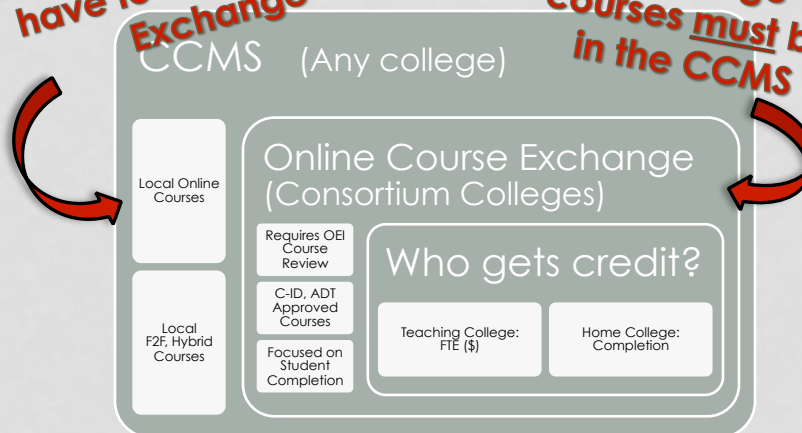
have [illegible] Exchange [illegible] courses must b in the CCMS

CCMS (Any college)

Local Online Courses

Local F2F, Hybrid Courses

Online Course Exchange (Consortium Colleges)

Requires OEI Course Review

C-ID, ADT Approved Courses

Focused on Student Completion

Who gets credit?

Teaching College: FTE ($)

Home College: Completion